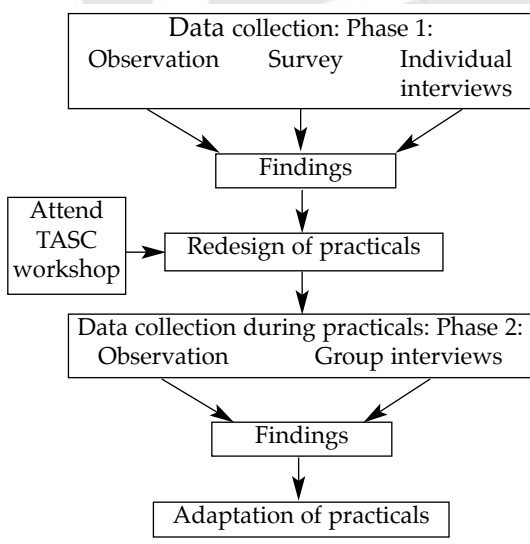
Data collection: Phase 1:
Observation Survey Individual interviews

Findings

Attend TASC workshop

Redesign of practicals

Data collection during practicals: Phase 2:
Observation Group interviews

Findings

Adaptation of practicals